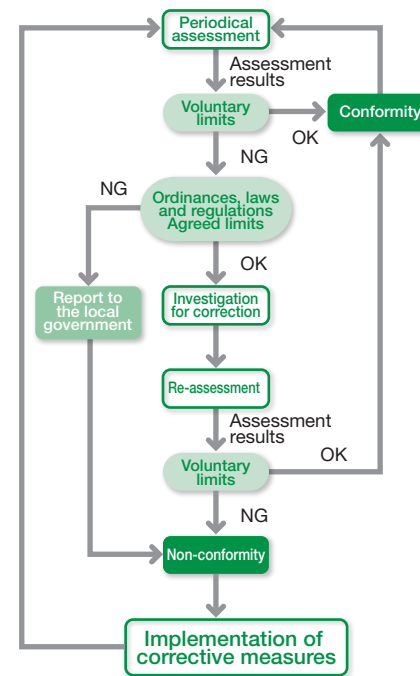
Periodical assessment

Assessment results

Voluntary limits

OK

Conformity

NG

NG

Ordinances, laws and regulations Agreed limits

OK

Report to the local government

Investigation for correction

Re-assessment

Assessment results

OK

Voluntary limits

NG

Non-conformity

Implementation of corrective measures